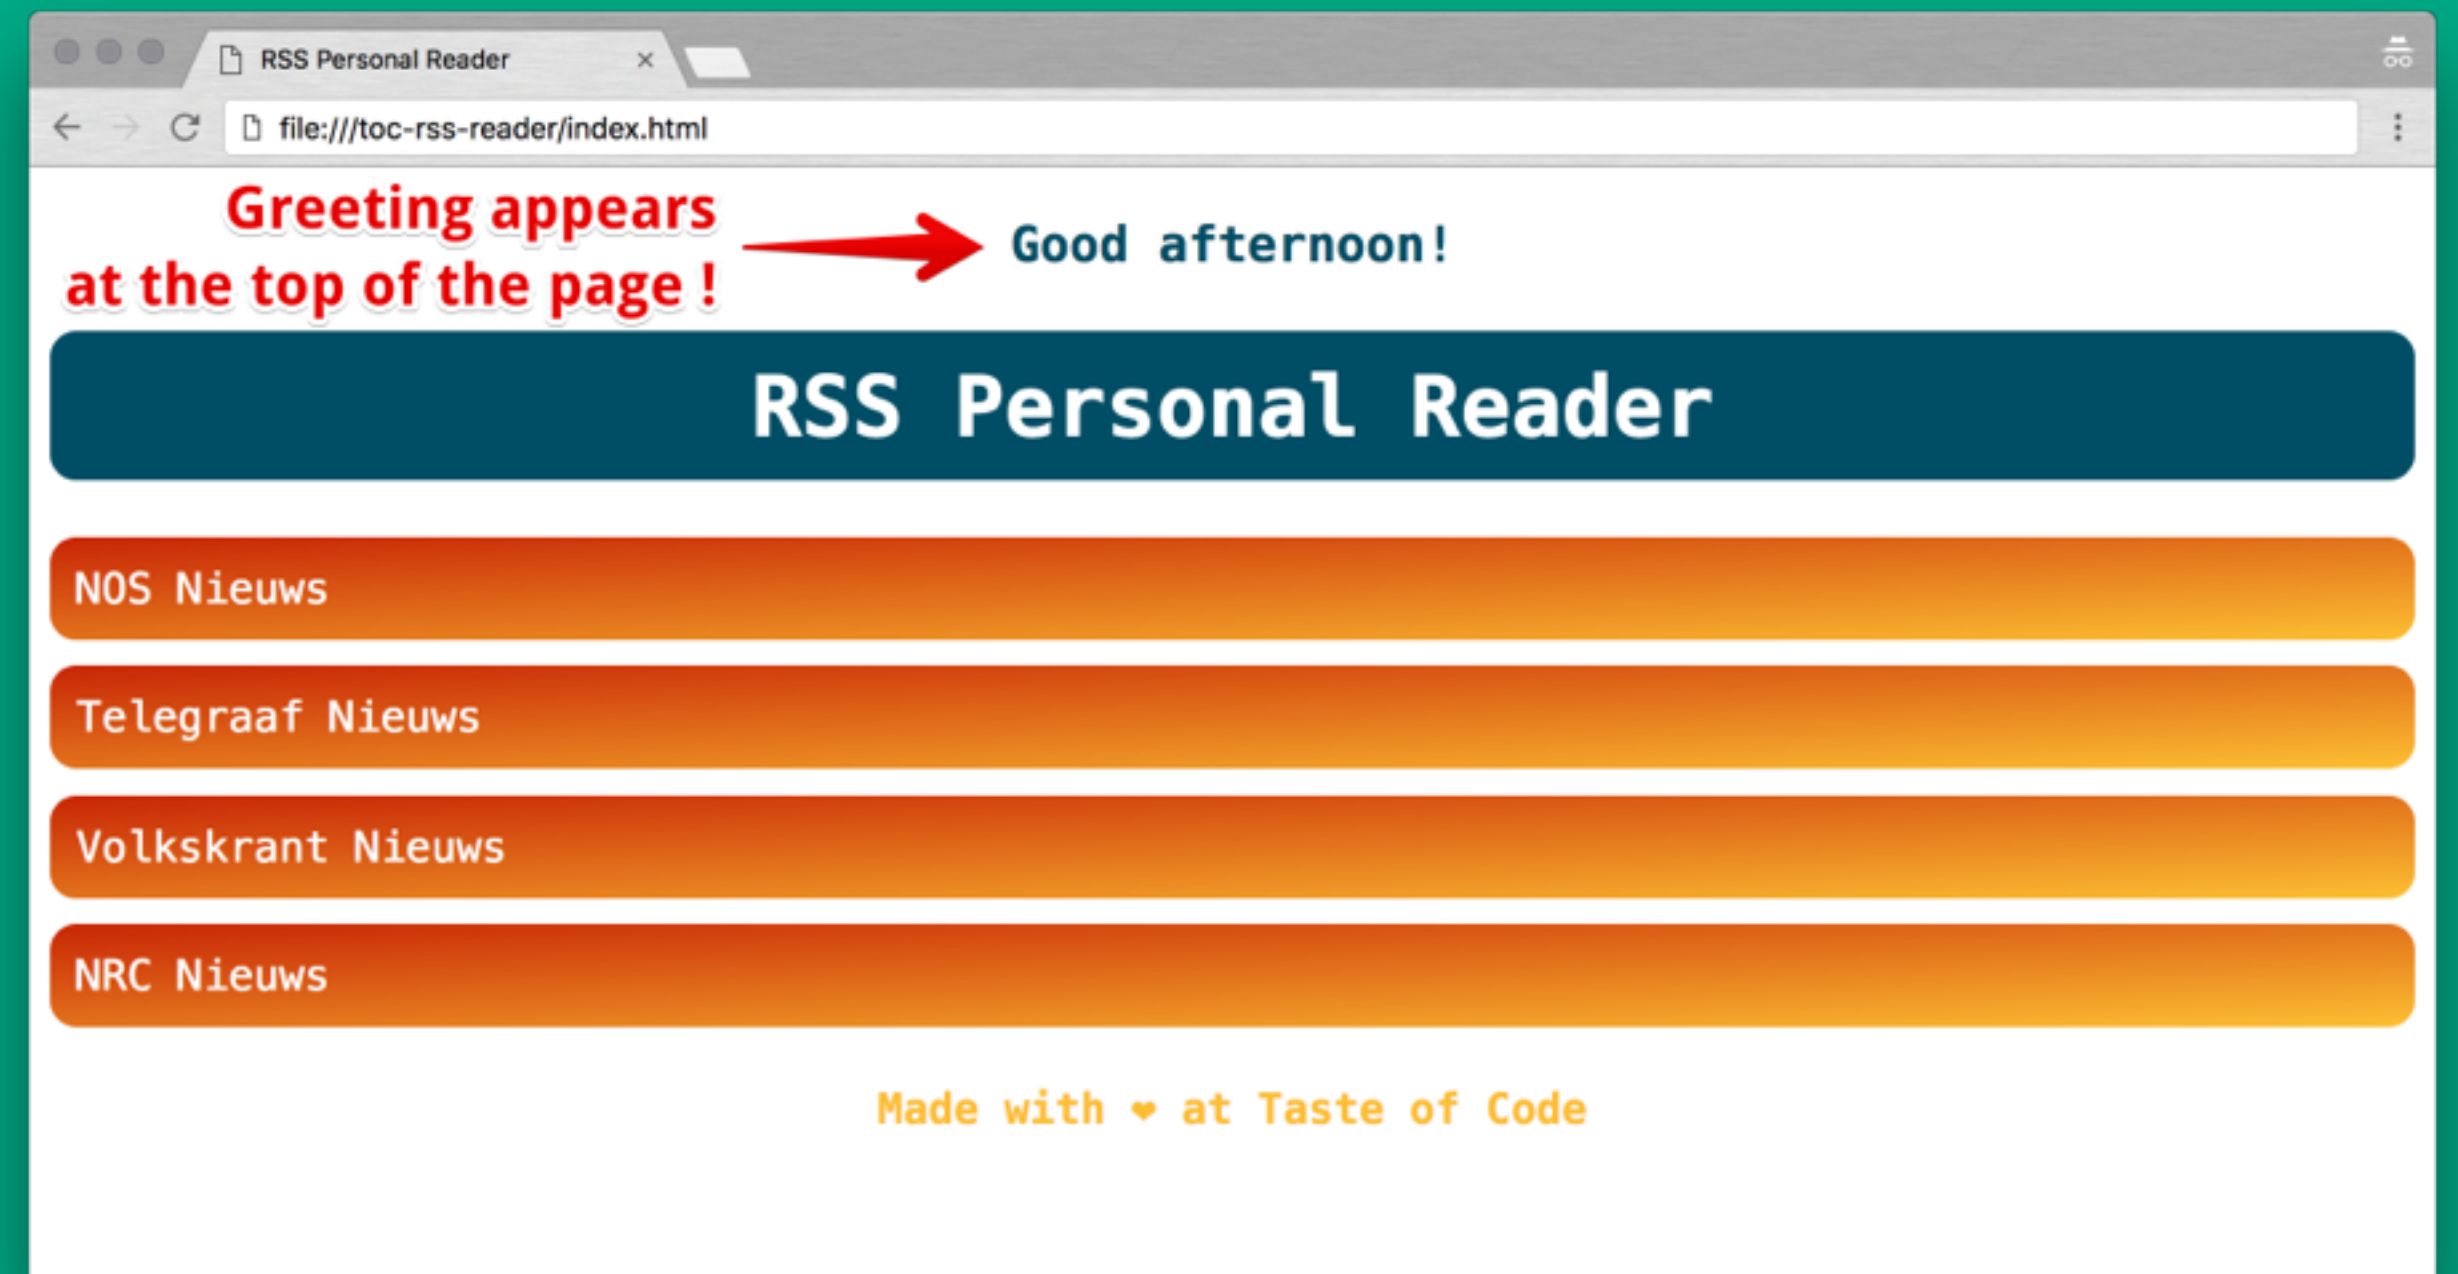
RSS Personal Reader ×

file:///toc-rss-reader/index.html

Greeting appears at the top of the page !

Good afternoon!

RSS Personal Reader

NOS Nieuws

Telegraaf Nieuws

Volkskrant Nieuws

NRC Nieuws

Made with ❤ at Taste of Code